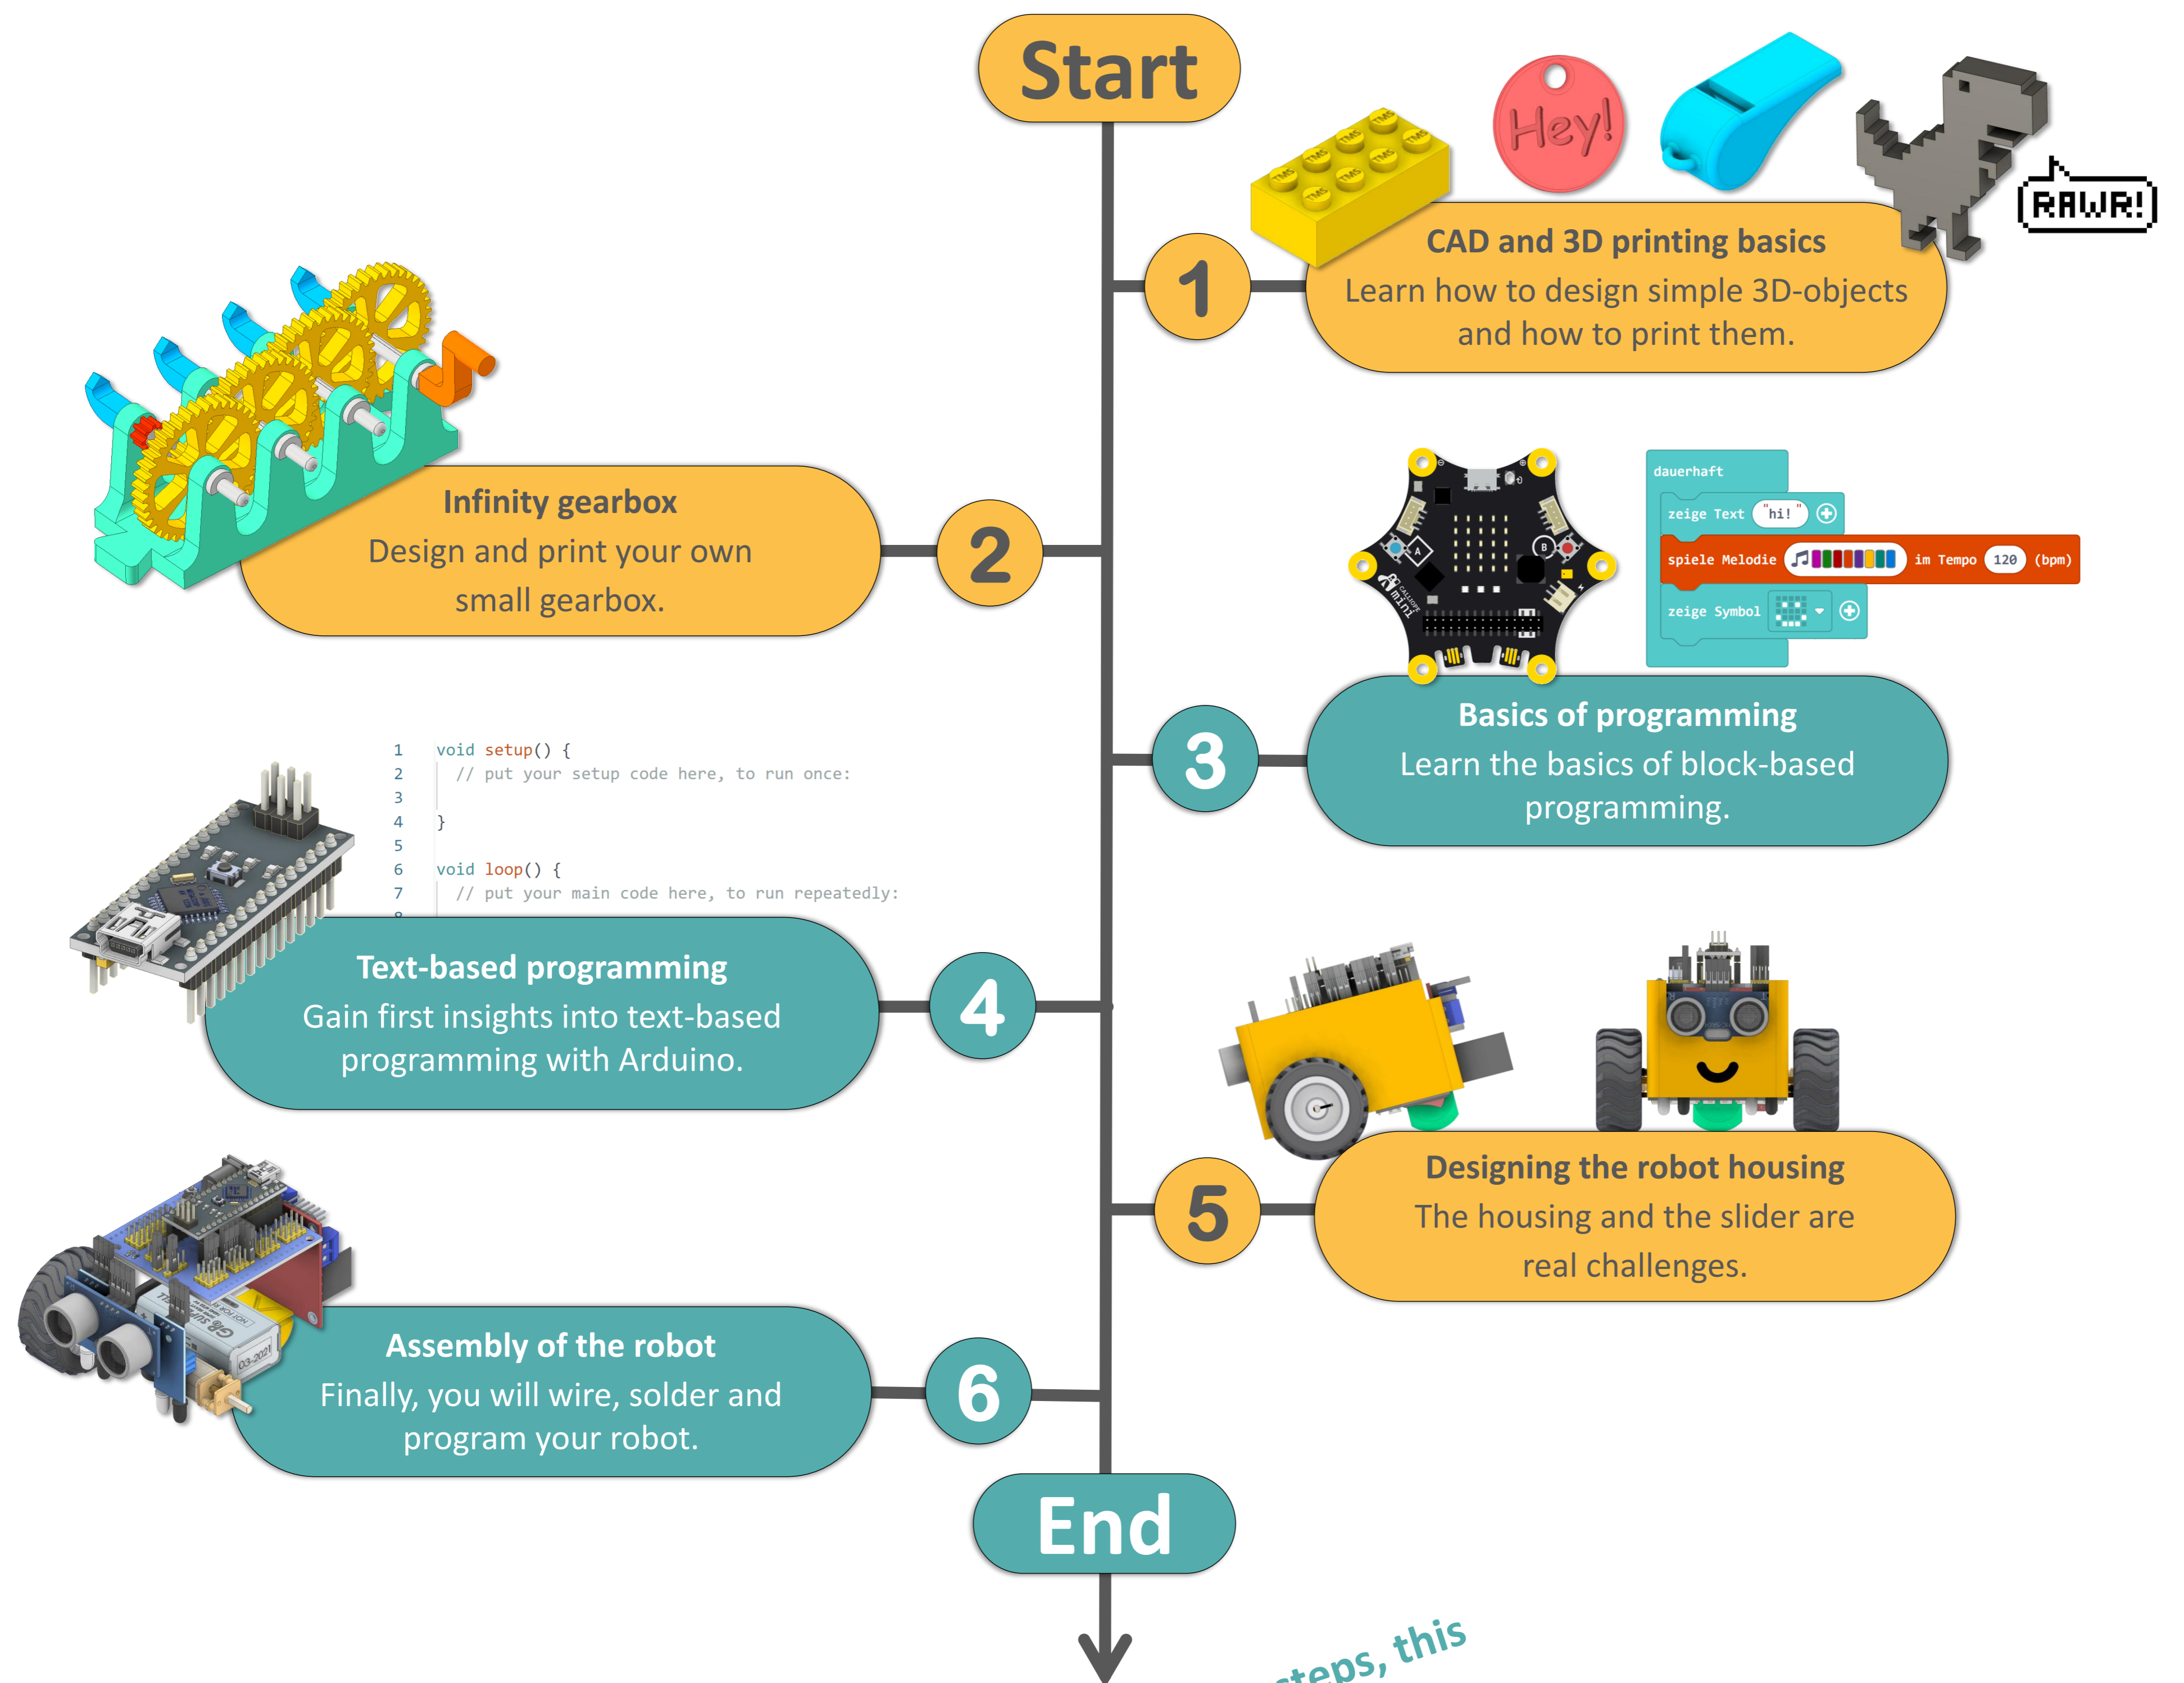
Start

Hey!

RAWR!

1

CAD and 3D printing basics
Learn how to design simple 3D-objects and how to print them.

2

Infinity gearbox
Design and print your own small gearbox.

dauerhaft
zeige Text "hi!"
spiele Melodie im Tempo 120 (bpm)
zeige Symbol

3

Basics of programming
Learn the basics of block-based programming.

1 void setup() {
2 // put your setup code here, to run once:
3
4 }
5
6 void loop() {
7 // put your main code here, to run repeatedly:

4

Text-based programming
Gain first insights into text-based programming with Arduino.

5

Designing the robot housing
The housing and the slider are real challenges.

6

Assembly of the robot
Finally, you will wire, solder and program your robot.

End

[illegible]teps, this